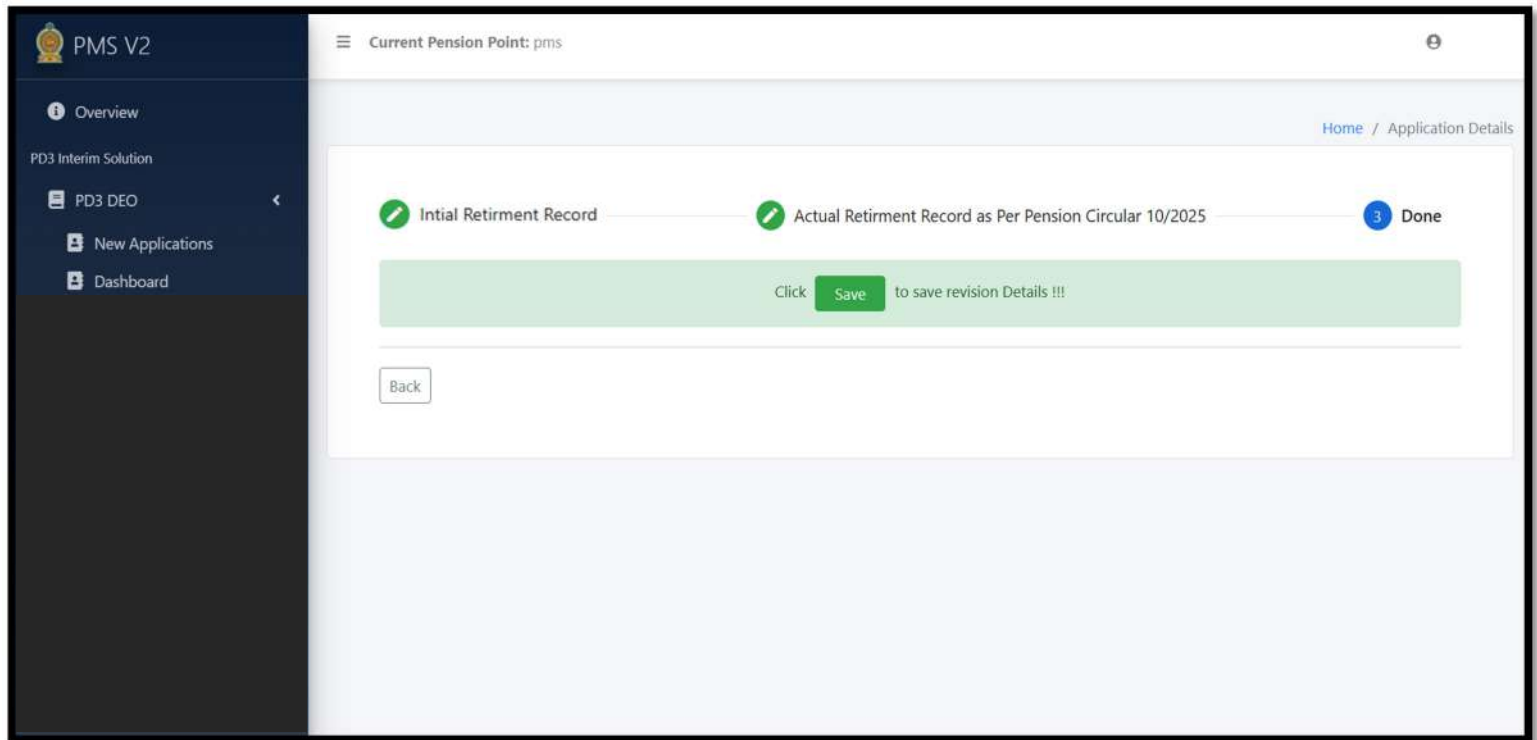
PMS V2

Overview

PD3 Interim Solution

PD3 DEO

New Applications

Dashboard

Current Pension Point: pms

Home / Application Details

Intial Retirment Record

Actual Retirment Record as Per Pension Circular 10/2025

3 Done

Click Save to save revision Details !!!

Back